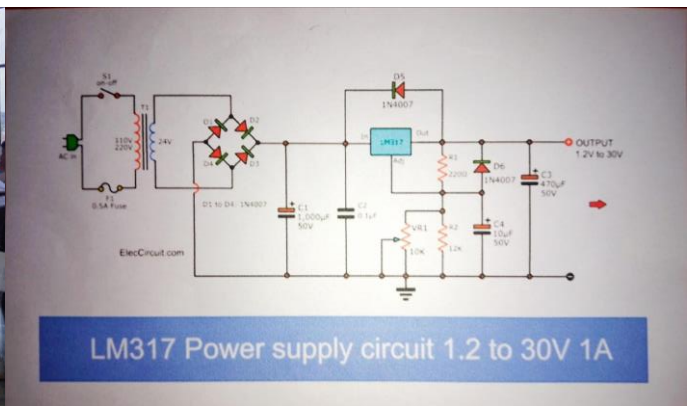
S1
on-off
T1
AC in
110V
220V
24V
F1
0.5A Fuse
D1
D2
D4
D3
D1 to D4: 1N4007
D5
1N4007
In
LM317
Out
Adj
C1
1,000µF
50V
C2
0.1µF
R1
220Ω
D6
1N4007
C3
470µF
50V
OUTPUT
1.2V to 30V
VR1
10K
R2
12k
C4
10µF
50V
ElecCircuit.com

LM317 Power supply circuit 1.2 to 30V 1A